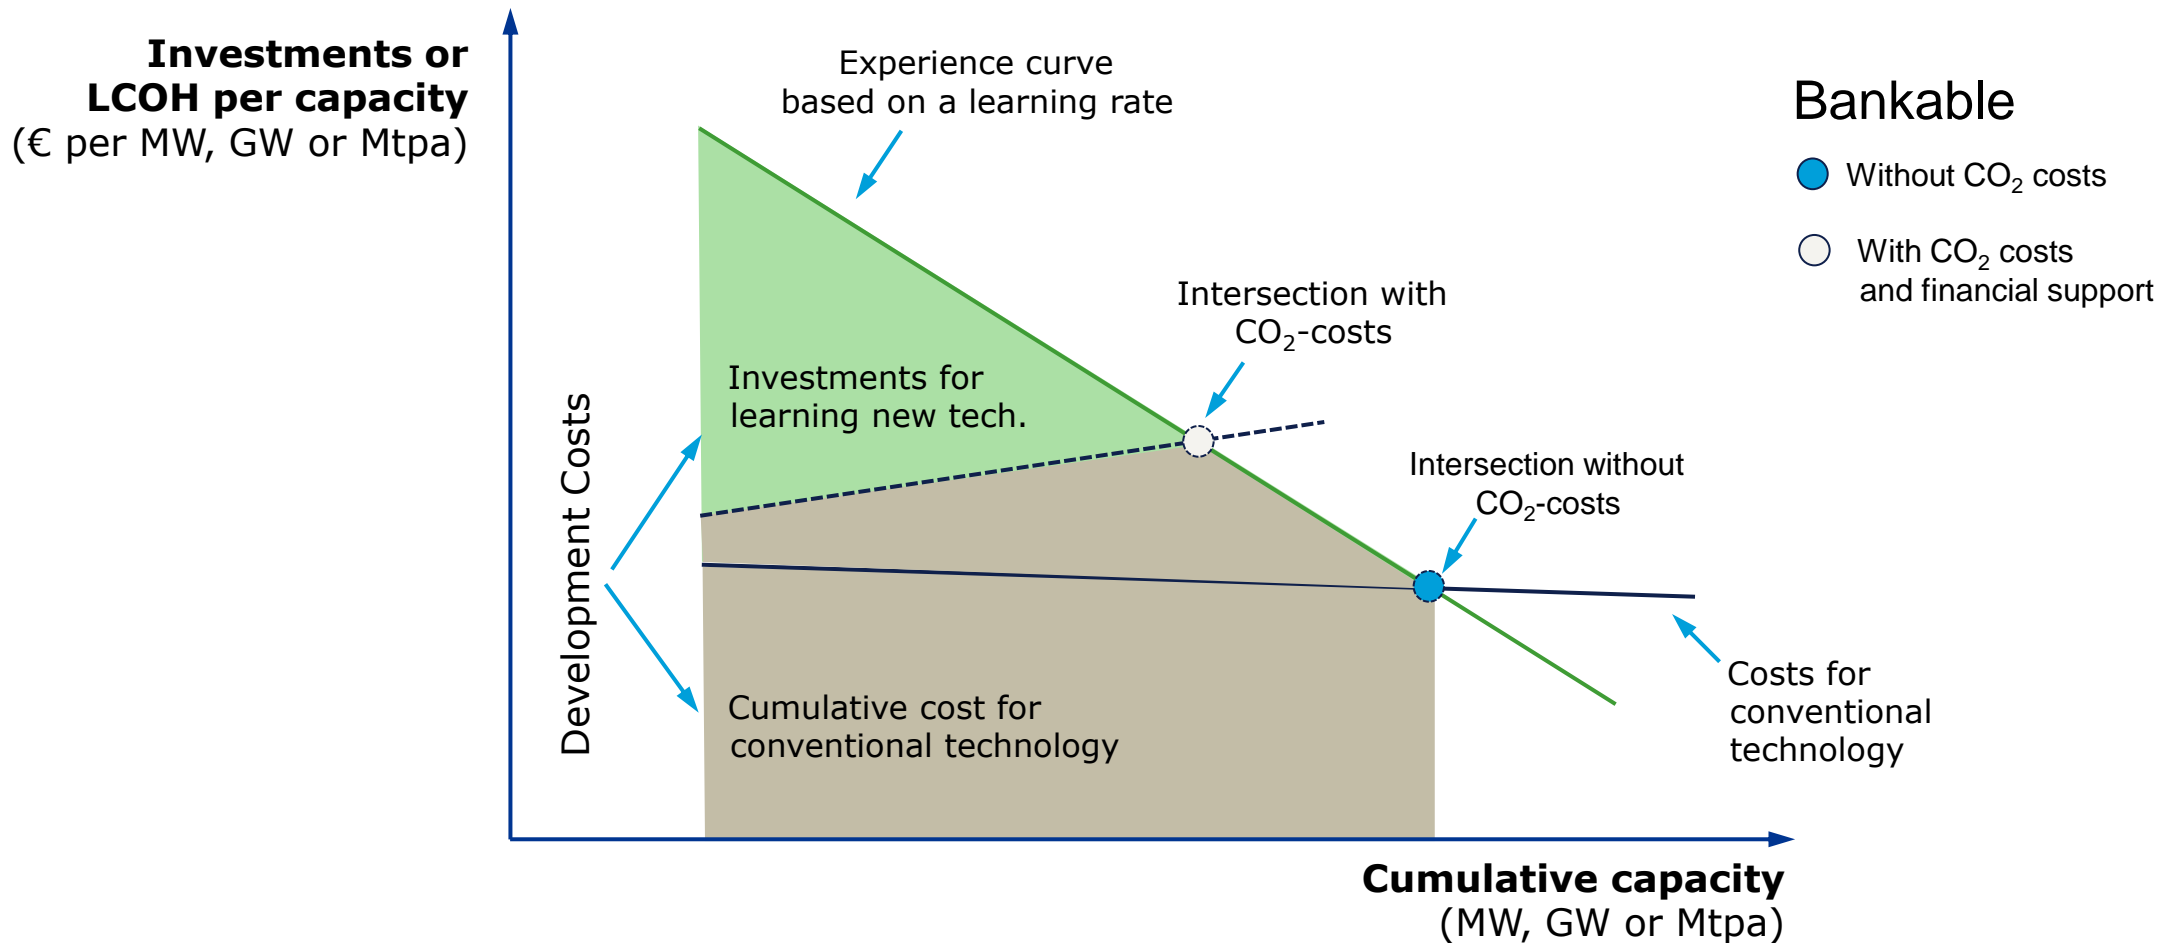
Investments or LCOH per capacity (€ per MW, GW or Mtpa)

Experience curve based on a learning rate

Bankable

Without $CO_2$ costs

With $CO_2$ costs and financial support

Intersection with $CO_2$-costs

Investments for learning new tech.

Development Costs

Intersection without $CO_2$-costs

Cumulative cost for conventional technology

Costs for conventional technology

Cumulative capacity (MW, GW or Mtpa)